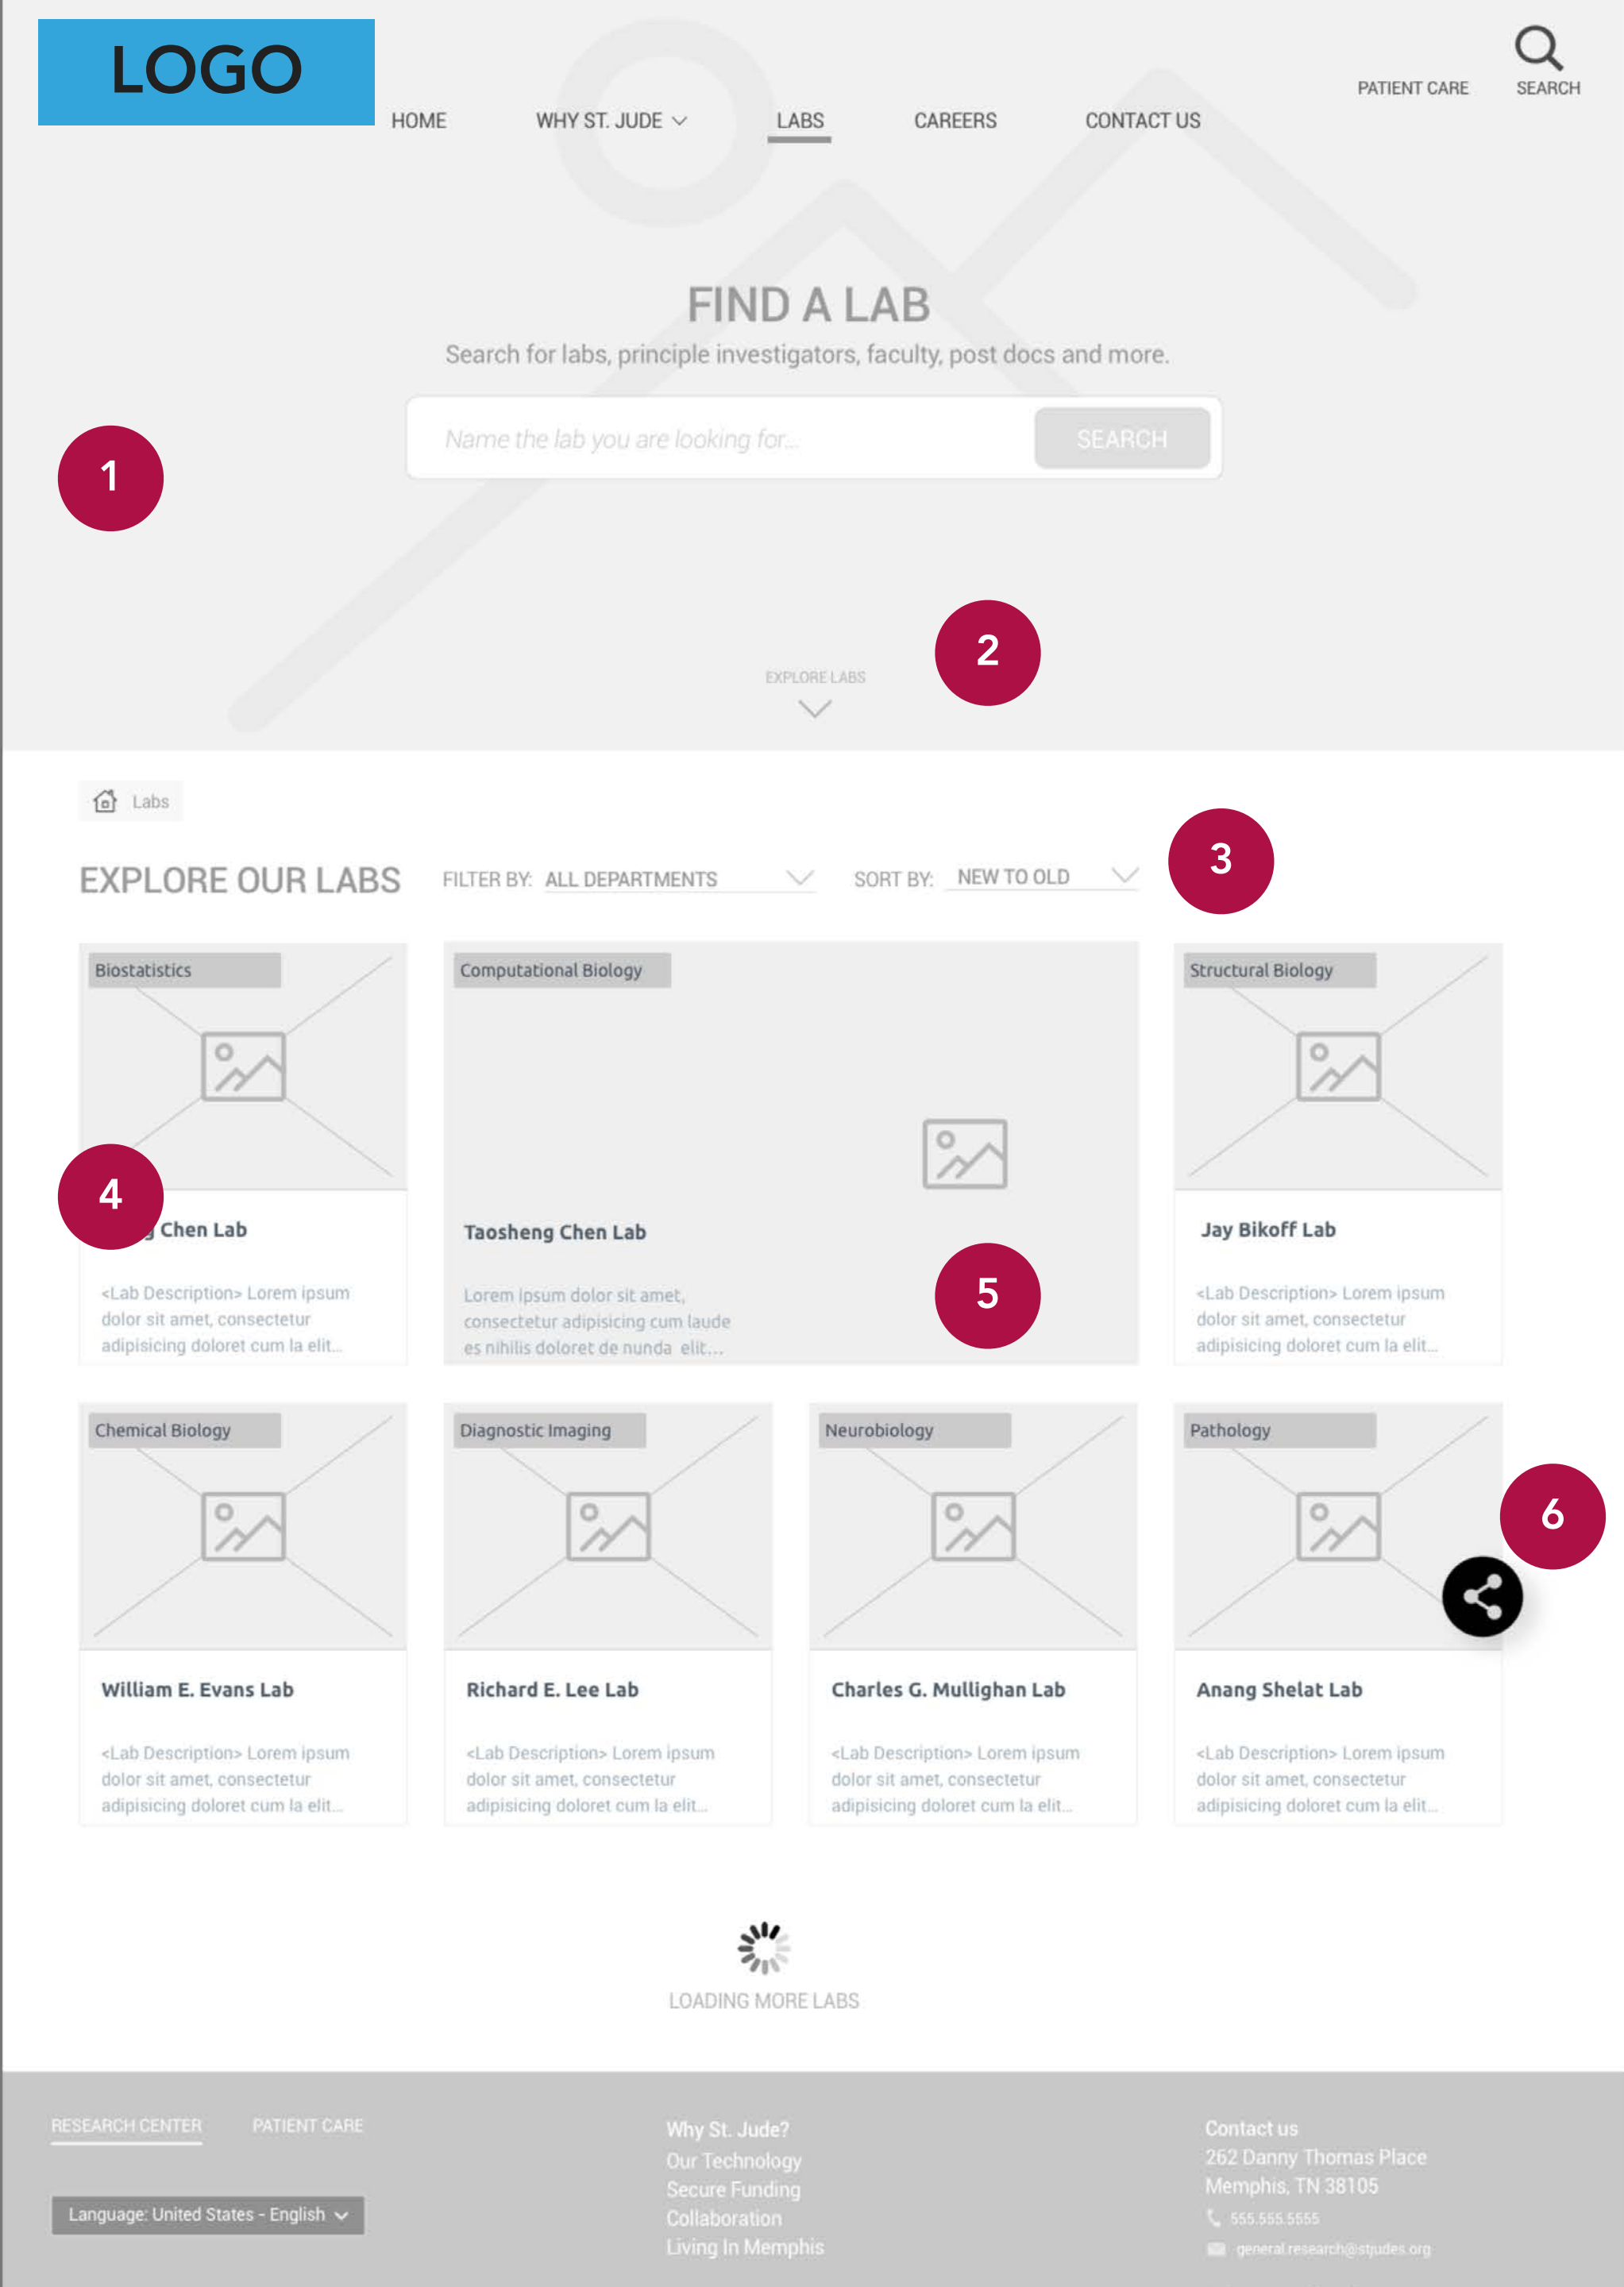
LOGO

HOME WHY ST. JUDE LABS CAREERS CONTACT US

PATIENT CARE SEARCH

FIND A LAB

Search for labs, principle investigators, faculty, post docs and more.

Name the lab you are looking for...

SEARCH

1

2

EXPLORE LABS

Labs

3

EXPLORE OUR LABS

FILTER BY: ALL DEPARTMENTS

SORT BY: NEW TO OLD

Biostatistics

4

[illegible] Chen Lab

<Lab Description> Lorem ipsum dolor sit amet, consectetur adipisicing doloret cum la elit...

Computational Biology

Taosheng Chen Lab

Lorem ipsum dolor sit amet, consectetur adipisicing cum laude es nihilis doloret de nunda elit...

5

Structural Biology

Jay Bikoff Lab

<Lab Description> Lorem ipsum dolor sit amet, consectetur adipisicing doloret cum la elit...

Chemical Biology

William E. Evans Lab

<Lab Description> Lorem ipsum dolor sit amet, consectetur adipisicing doloret cum la elit...

Diagnostic Imaging

Richard E. Lee Lab

<Lab Description> Lorem ipsum dolor sit amet, consectetur adipisicing doloret cum la elit...

Neurobiology

Charles G. Mullighan Lab

<Lab Description> Lorem ipsum dolor sit amet, consectetur adipisicing doloret cum la elit...

Pathology

6

Anang Shelat Lab

<Lab Description> Lorem ipsum dolor sit amet, consectetur adipisicing doloret cum la elit...

LOADING MORE LABS

RESEARCH CENTER PATIENT CARE

Language: United States - English

Why St. Jude?
Our Technology
Secure Funding
Collaboration
Living In Memphis

Contact us
262 Danny Thomas Place
Memphis, TN 38105
555.555.5555
general.research@stjudes.org